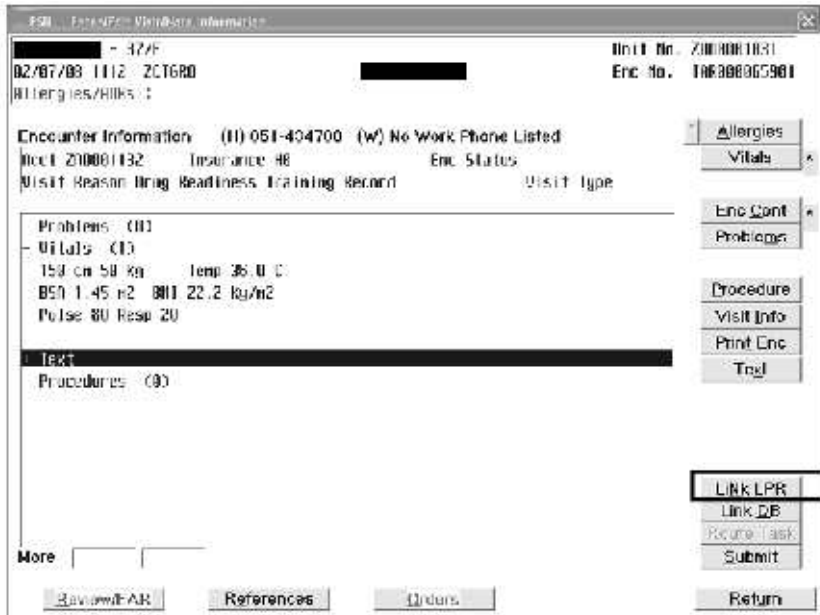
FSN EncounterWindow Information

- 37/F
02/07/08 1112 ZCTGRD
Allergies/ADRs :

Unit No. Z000001031
Enc No. TA0300065901

Encounter Information (H) 051-404700 (W) No Work Phone Listed
Acct Z10001132 Insurance #0 Enc Status
Visit Reason Drug Readiness Training Record Visit Type

Problems (0)
- Vitals (1)
158 cm 58 Kg Temp 36.0 C
BSA 1.45 m2 BMI 22.2 Kg/m2
Pulse 80 Resp 20

Text
Procedures (0)

More

Allergies
Vitals
Enc Cont
Problems
Procedure
Visit Info
Print Enc
Text
Link LPR
Link DB
Route Task
Submit

Review/FAR
References
Orders
Return